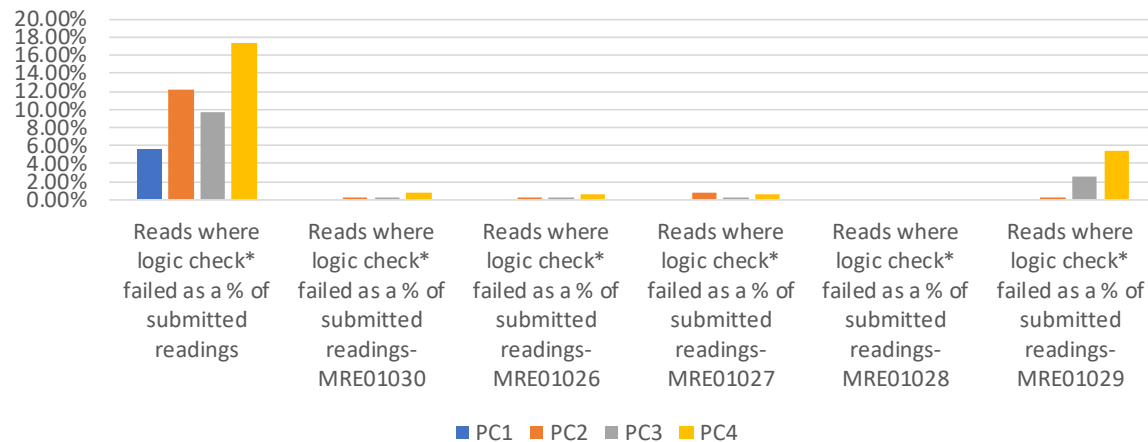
20.00%
18.00%
16.00%
14.00%
12.00%
10.00%
8.00%
6.00%
4.00%
2.00%
0.00%

Reads where logic check* failed as a % of submitted readings

Reads where logic check* failed as a % of submitted readings-MRE01030

Reads where logic check* failed as a % of submitted readings-MRE01026

Reads where logic check* failed as a % of submitted readings-MRE01027

Reads where logic check* failed as a % of submitted readings-MRE01028

Reads where logic check* failed as a % of submitted readings-MRE01029

PC1 PC2 PC3 PC4